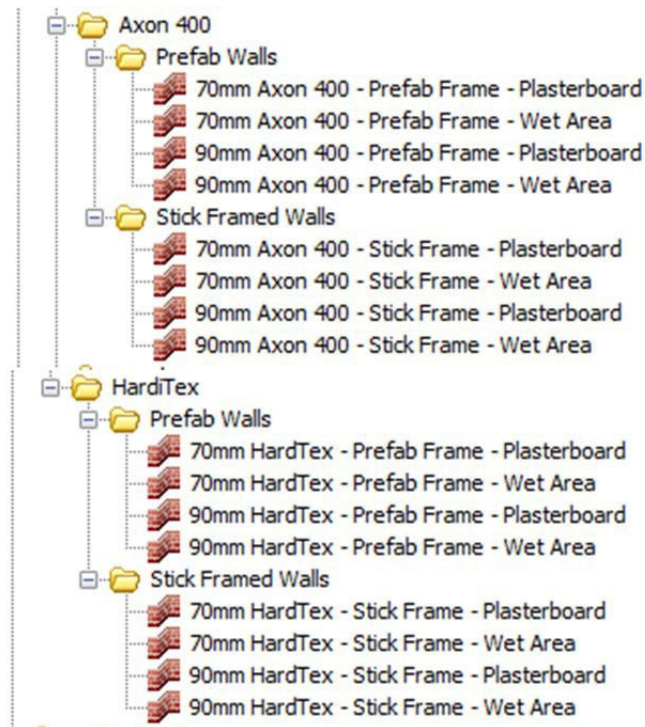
Axon 400
Prefab Walls
70mm Axon 400 - Prefab Frame - Plasterboard
70mm Axon 400 - Prefab Frame - Wet Area
90mm Axon 400 - Prefab Frame - Plasterboard
90mm Axon 400 - Prefab Frame - Wet Area
Stick Framed Walls
70mm Axon 400 - Stick Frame - Plasterboard
70mm Axon 400 - Stick Frame - Wet Area
90mm Axon 400 - Stick Frame - Plasterboard
90mm Axon 400 - Stick Frame - Wet Area
HardiTex
Prefab Walls
70mm HardTex - Prefab Frame - Plasterboard
70mm HardTex - Prefab Frame - Wet Area
90mm HardTex - Prefab Frame - Plasterboard
90mm HardTex - Prefab Frame - Wet Area
Stick Framed Walls
70mm HardTex - Stick Frame - Plasterboard
70mm HardTex - Stick Frame - Wet Area
90mm HardTex - Stick Frame - Plasterboard
90mm HardTex - Stick Frame - Wet Area